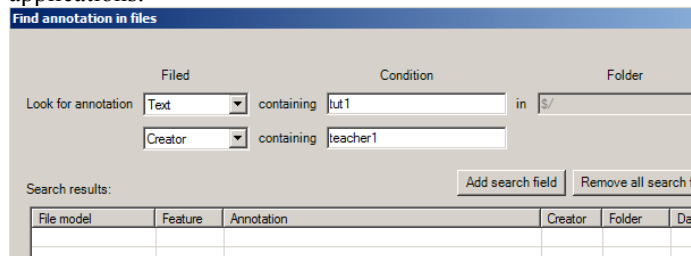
applications.

Find annotation in files

Filed

Condition

Folder

Look for annotation Text containing tut1 in $/

Creator containing teacher1

Search results:

Add search field

Remove all search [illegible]

| File model | Feature | Annotation | Creator | Folder | Da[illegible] |
|---|---|---|---|---|---|
| | | | | | |
| | | | | | |